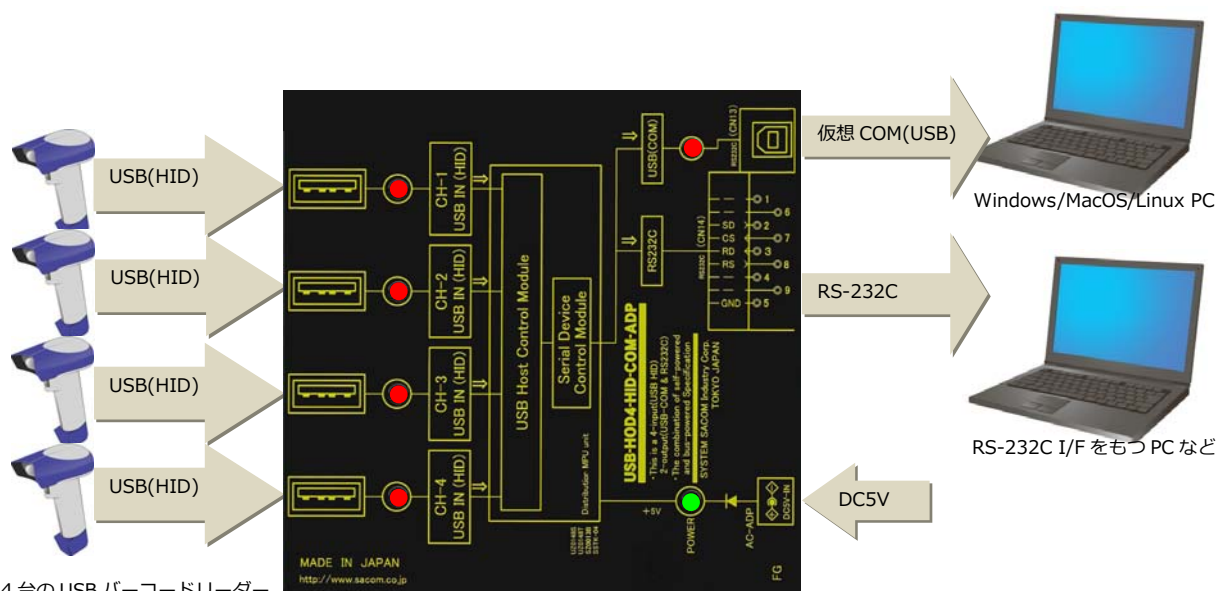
USB(HID)
USB(HID)
USB(HID)
USB(HID)
4 台の USB バーコードリーダー

CH-1 USB IN (HID)
CH-2 USB IN (HID)
CH-3 USB IN (HID)
CH-4 USB IN (HID)
USB Host Control Module
Serial Device Control Module
USB(COM)
(CN13)
RS232C
RS232C
(CN14)
RS232C
1
6
SD 2
CS 7
RD 3
RS 8
4
9
GND 5
USB-HOD4-HID-COM-ADP
・This is a 4-input(USB HID) 2-output(USB-COM & RS232C)
・The combination of self-powered and bus-powered Specification
SYSTEM SACOM Industry Corp. TOKYO JAPAN
Distribution MPU unit
+5V
POWER
AC-ADP
DC5V-IN
MADE IN JAPAN
http://www.sacom.co.jp
FG

仮想 COM(USB)
Windows/MacOS/Linux PC
RS-232C
RS-232C I/F をもつ PC など
DC5V